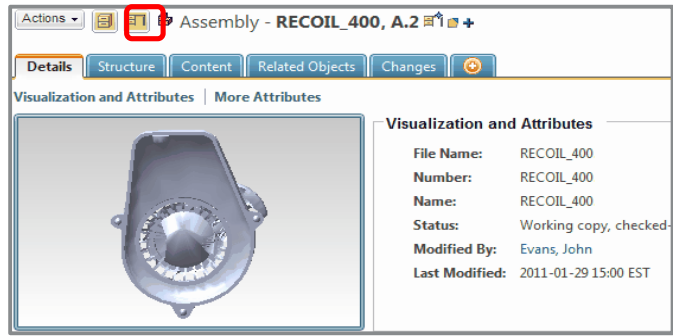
Actions ▾ Assembly - **RECOIL_400, A.2** +

Details | Structure | Content | Related Objects | Changes

Visualization and Attributes | More Attributes

**Visualization and Attributes**

| | |
|---|---|
| **File Name:** | RECOIL_400 |
| **Number:** | RECOIL_400 |
| **Name:** | RECOIL_400 |
| **Status:** | Working copy, checked- |
| **Modified By:** | Evans, John |
| **Last Modified:** | 2011-01-29 15:00 EST |